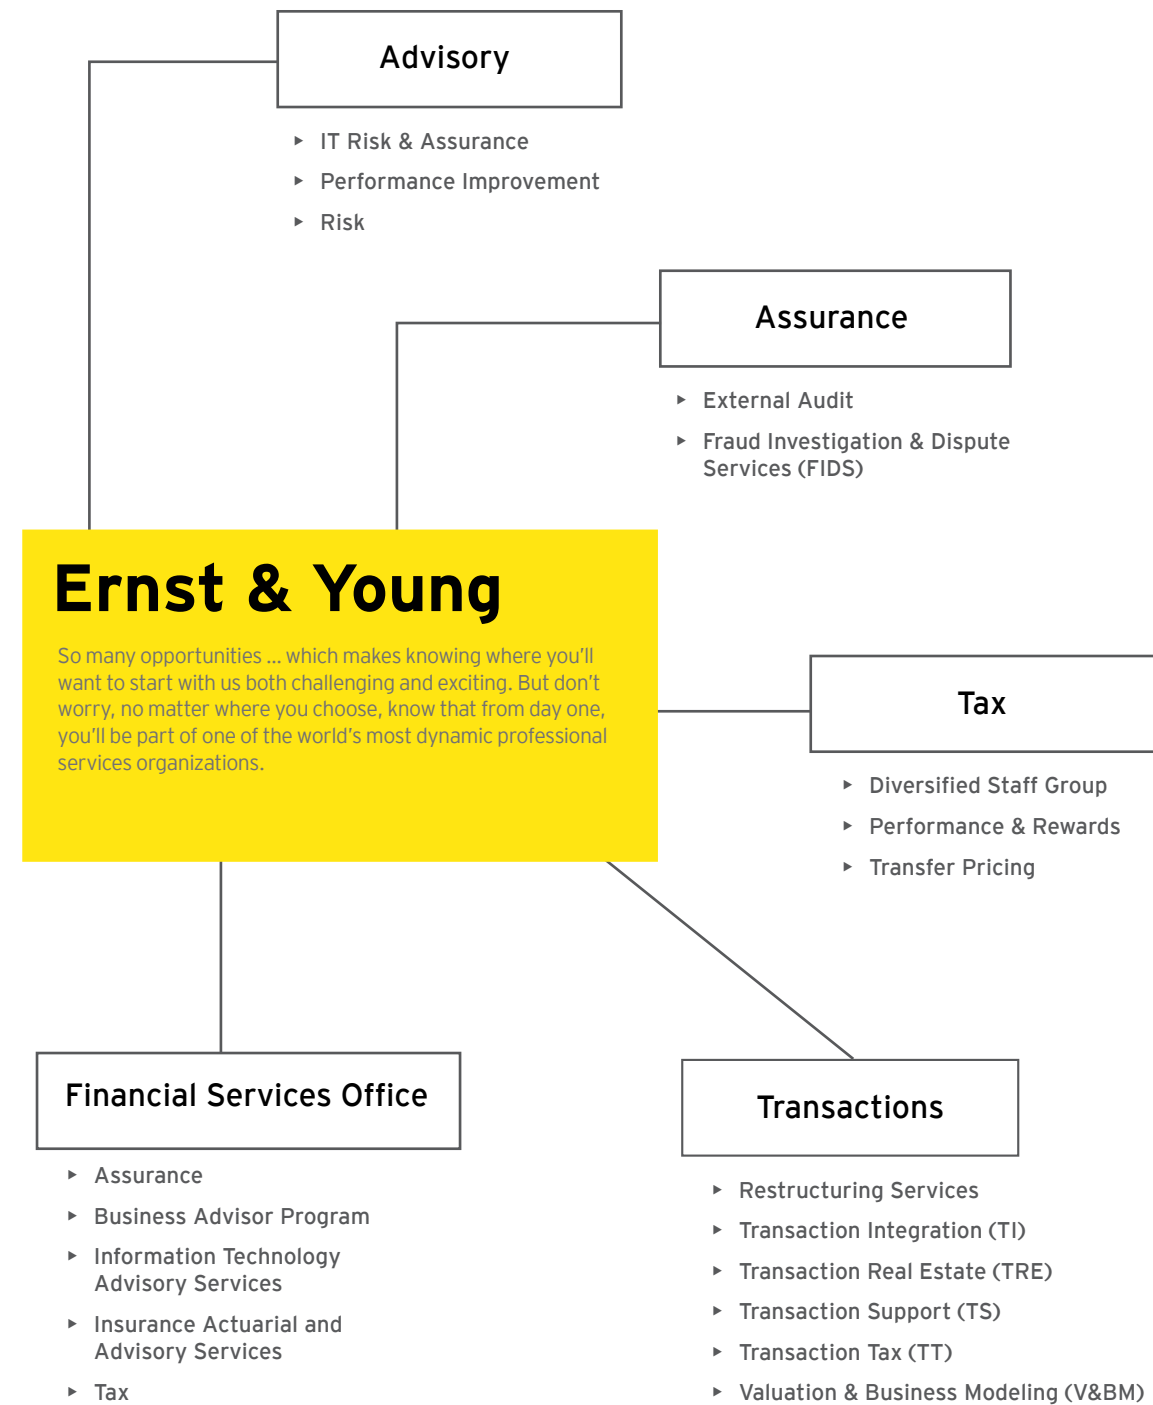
Advisory

‣ IT Risk & Assurance
‣ Performance Improvement
‣ Risk

Assurance

‣ External Audit
‣ Fraud Investigation & Dispute Services (FIDS)

Ernst & Young

So many opportunities ... which makes knowing where you'll want to start with us both challenging and exciting. But don't worry, no matter where you choose, know that from day one, you'll be part of one of the world's most dynamic professional services organizations.

Tax

‣ Diversified Staff Group
‣ Performance & Rewards
‣ Transfer Pricing

Financial Services Office

‣ Assurance
‣ Business Advisor Program
‣ Information Technology Advisory Services
‣ Insurance Actuarial and Advisory Services
‣ Tax

Transactions

‣ Restructuring Services
‣ Transaction Integration (TI)
‣ Transaction Real Estate (TRE)
‣ Transaction Support (TS)
‣ Transaction Tax (TT)
‣ Valuation & Business Modeling (V&BM)